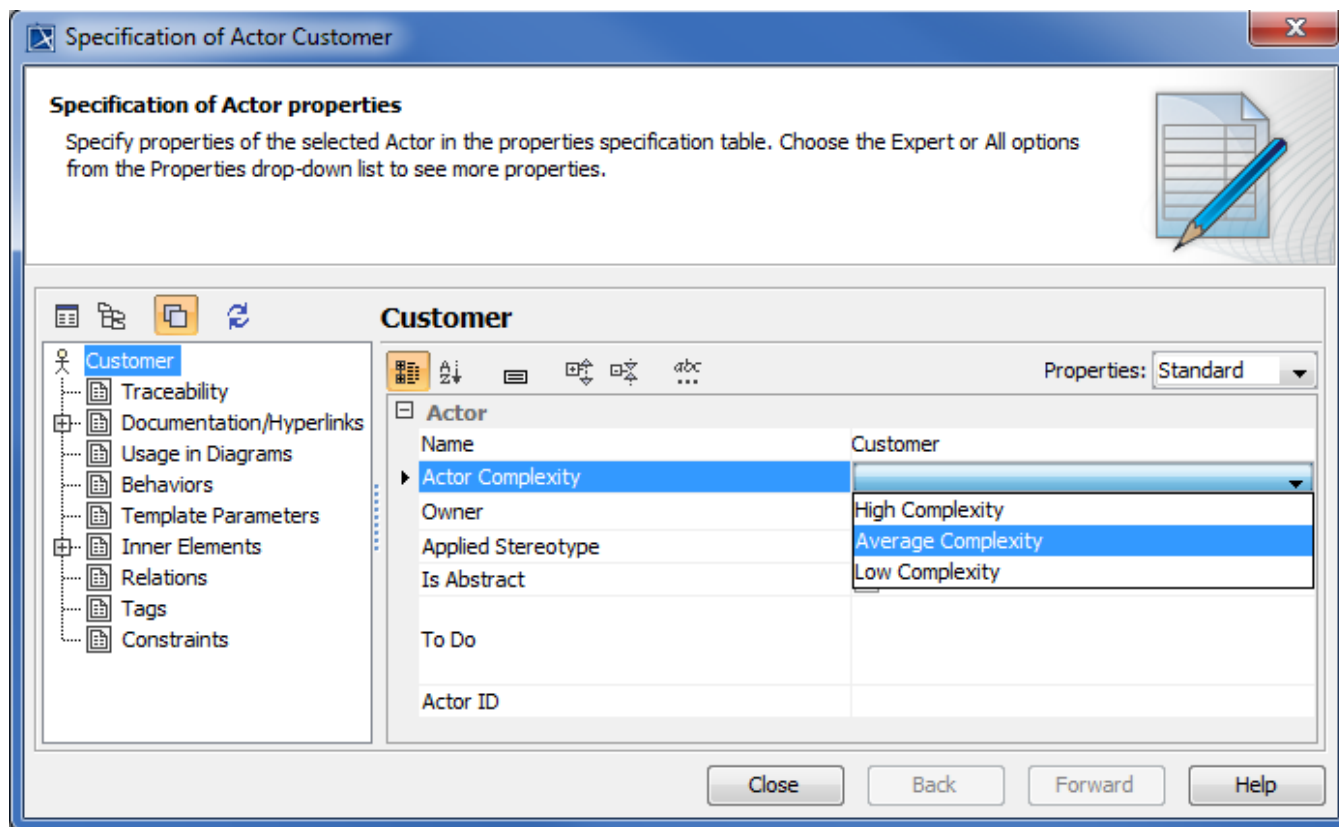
Specification of Actor Customer

Specification of Actor properties

Specify properties of the selected Actor in the properties specification table. Choose the Expert or All options from the Properties drop-down list to see more properties.

Customer
Traceability
Documentation/Hyperlinks
Usage in Diagrams
Behaviors
Template Parameters
Inner Elements
Relations
Tags
Constraints

Customer

Properties: Standard

Actor

| | |
|---|---|
| Name | Customer |
| Actor Complexity | |
| Owner | |
| Applied Stereotype | |
| Is Abstract | |
| To Do | |
| Actor ID | |

High Complexity
Average Complexity
Low Complexity

Close Back Forward Help